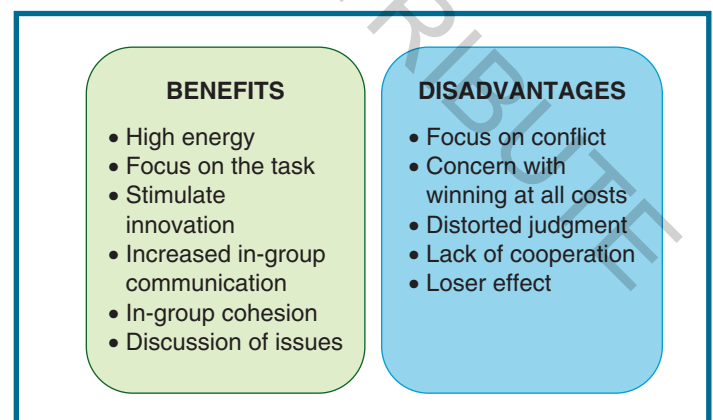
BENEFITS

- High energy
- Focus on the task
- Stimulate innovation
- Increased in-group communication
- In-group cohesion
- Discussion of issues

DISADVANTAGES

- Focus on conflict
- Concern with winning at all costs
- Distorted judgment
- Lack of cooperation
- Loser effect

RIBUTE